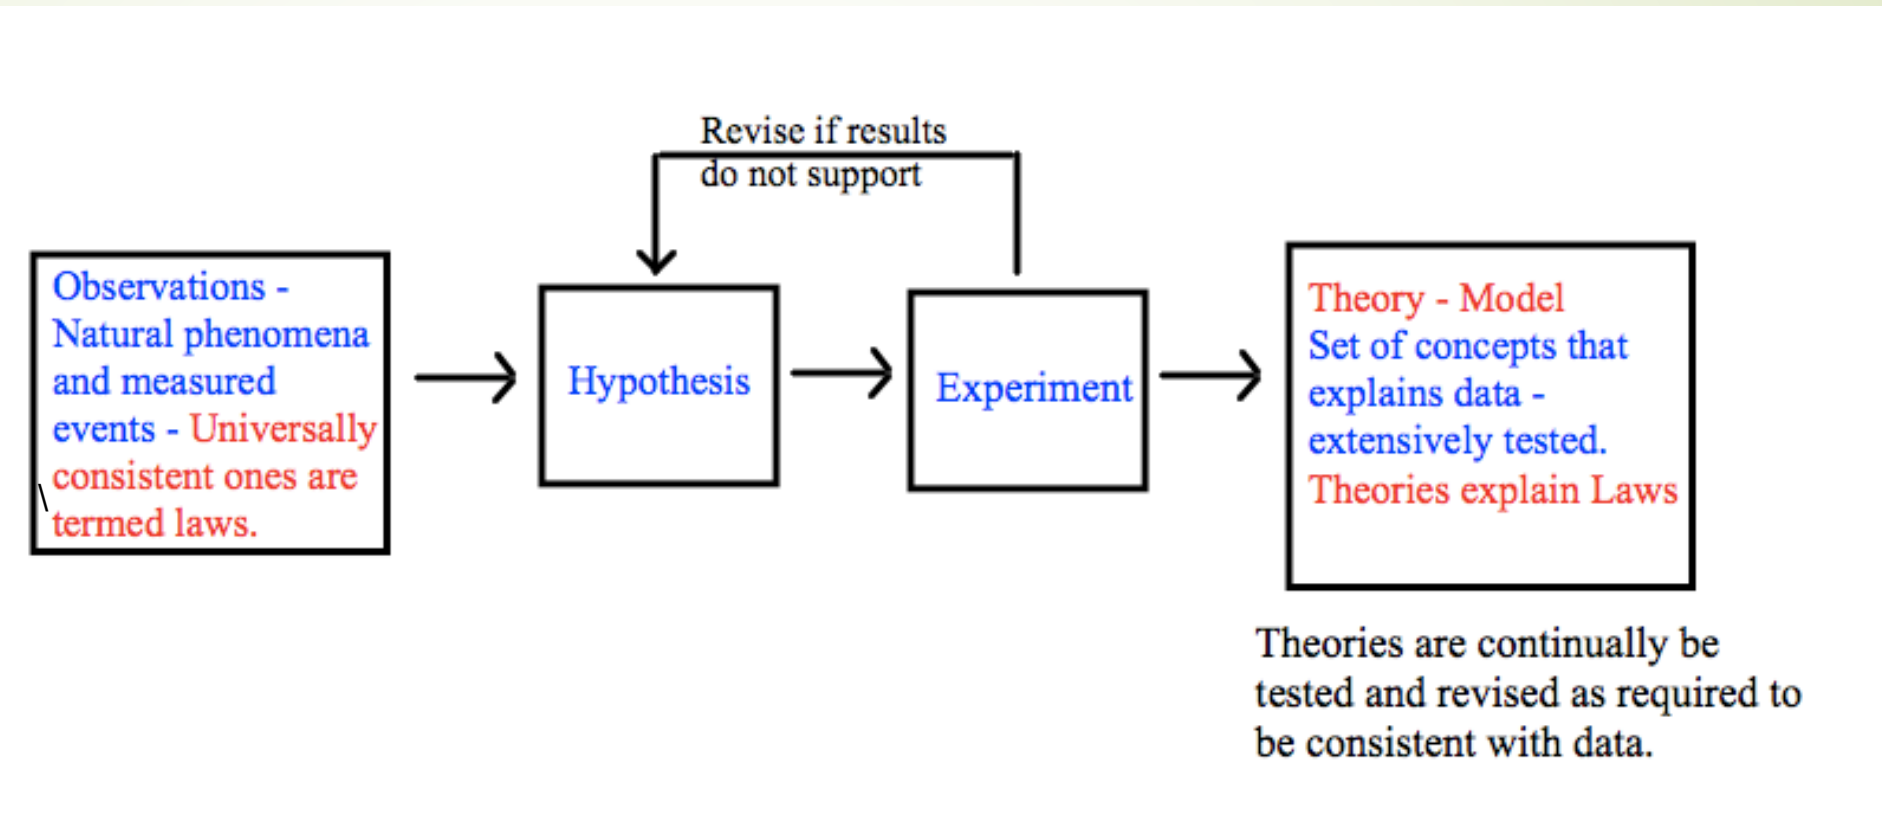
Revise if results do not support

Observations - Natural phenomena and measured events - Universally consistent ones are termed laws.

Hypothesis

Experiment

Theory - Model
Set of concepts that explains data - extensively tested.
Theories explain Laws

Theories are continually be tested and revised as required to be consistent with data.